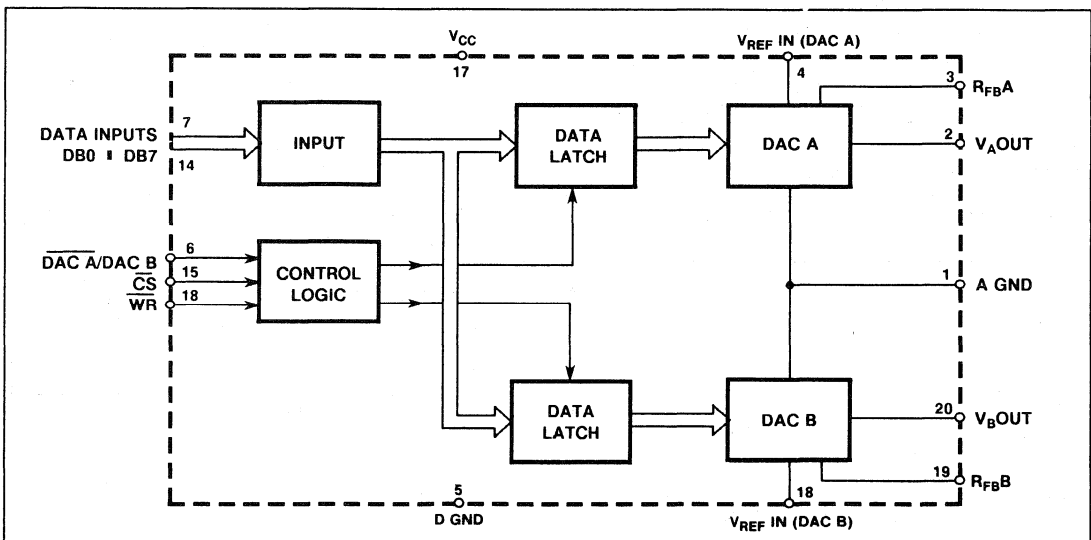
$V_{CC}$
17
$V_{REF}$ IN (DAC A)
4
3 $R_{FB}A$
7
DATA INPUTS
DB0 ‖ DB7
14
INPUT
DATA LATCH
DAC A
2 $V_AOUT$
$\overline{DAC\ A}$/DAC B
6
15
$\overline{CS}$
18
$\overline{WR}$
CONTROL LOGIC
1 A GND
DATA LATCH
DAC B
20 $V_BOUT$
19 $R_{FB}B$
5
D GND
18
$V_{REF}$ IN (DAC B)